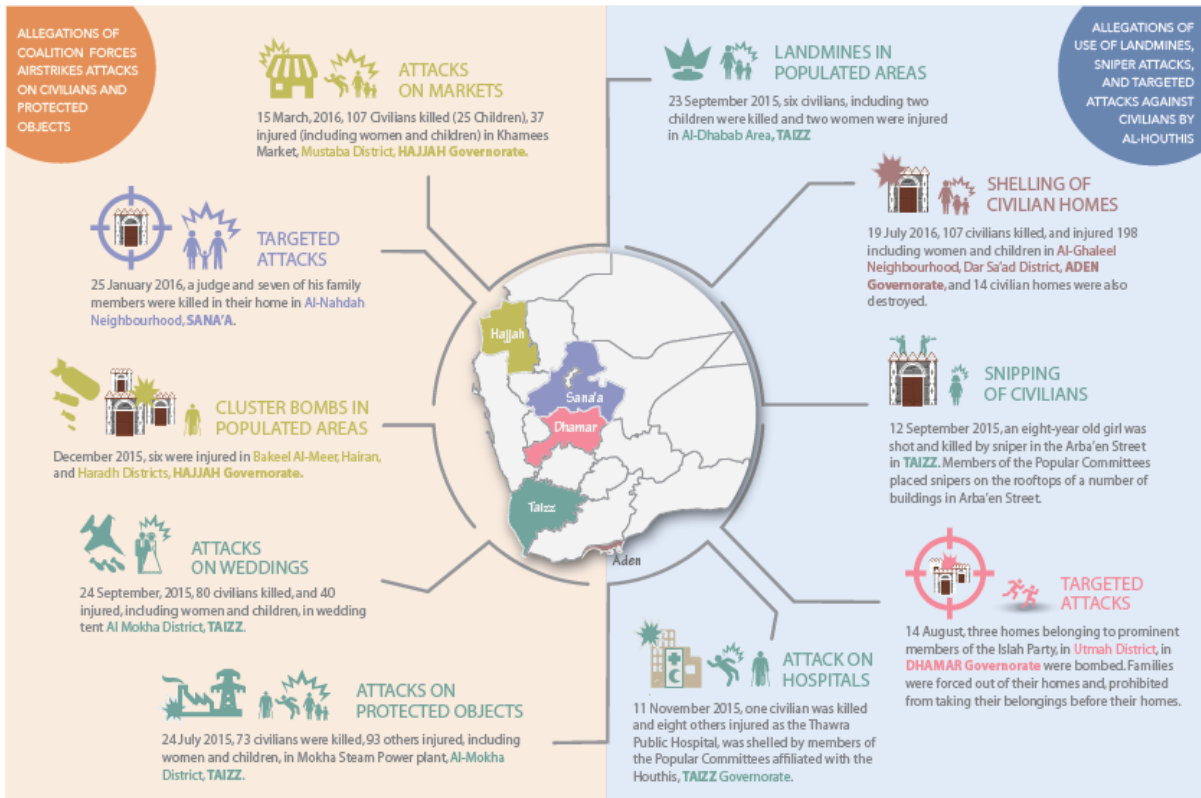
ALLEGATIONS OF COALITION FORCES AIRSTRIKES ATTACKS ON CIVILIANS AND PROTECTED OBJECTS

ATTACKS ON MARKETS

15 March, 2016, 107 Civilians killed (25 Children), 37 injured (including women and children) in Khamees Market, Mustaba District, HAJJAH Governorate.

TARGETED ATTACKS

25 January 2016, a judge and seven of his family members were killed in their home in Al-Nahdah Neighbourhood, SANA'A.

CLUSTER BOMBS IN POPULATED AREAS

December 2015, six were injured in Bakeel Al-Meer, Hairan, and Haradh Districts, HAJJAH Governorate.

ATTACKS ON WEDDINGS

24 September, 2015, 80 civilians killed, and 40 injured, including women and children, in wedding tent Al Mokha District, TAIZZ.

ATTACKS ON PROTECTED OBJECTS

24 July 2015, 73 civilians were killed, 93 others injured, including women and children, in Mokha Steam Power plant, Al-Mokha District, TAIZZ.

Hajjah

Sana'a

Dhamar

Taizz

Aden

LANDMINES IN POPULATED AREAS

23 September 2015, six civilians, including two children were killed and two women were injured in Al-Dhabab Area, TAIZZ

ALLEGATIONS OF USE OF LANDMINES, SNIPER ATTACKS, AND TARGETED ATTACKS AGAINST CIVILIANS BY AL-HOUTHIS

SHELLING OF CIVILIAN HOMES

19 July 2016, 107 civilians killed, and injured 198 including women and children in Al-Ghaleel Neighbourhood, Dar Sa'ad District, ADEN Governorate, and 14 civilian homes were also destroyed.

SNIPPING OF CIVILIANS

12 September 2015, an eight-year old girl was shot and killed by sniper in the Arba'en Street in TAIZZ. Members of the Popular Committees placed snipers on the rooftops of a number of buildings in Arba'en Street.

TARGETED ATTACKS

14 August, three homes belonging to prominent members of the Islah Party, in Utmah District, in DHAMAR Governorate were bombed. Families were forced out of their homes and, prohibited from taking their belongings before their homes.

ATTACK ON HOSPITALS

11 November 2015, one civilian was killed and eight others injured as the Thawra Public Hospital, was shelled by members of the Popular Committees affiliated with the Houthis, TAIZZ Governorate.